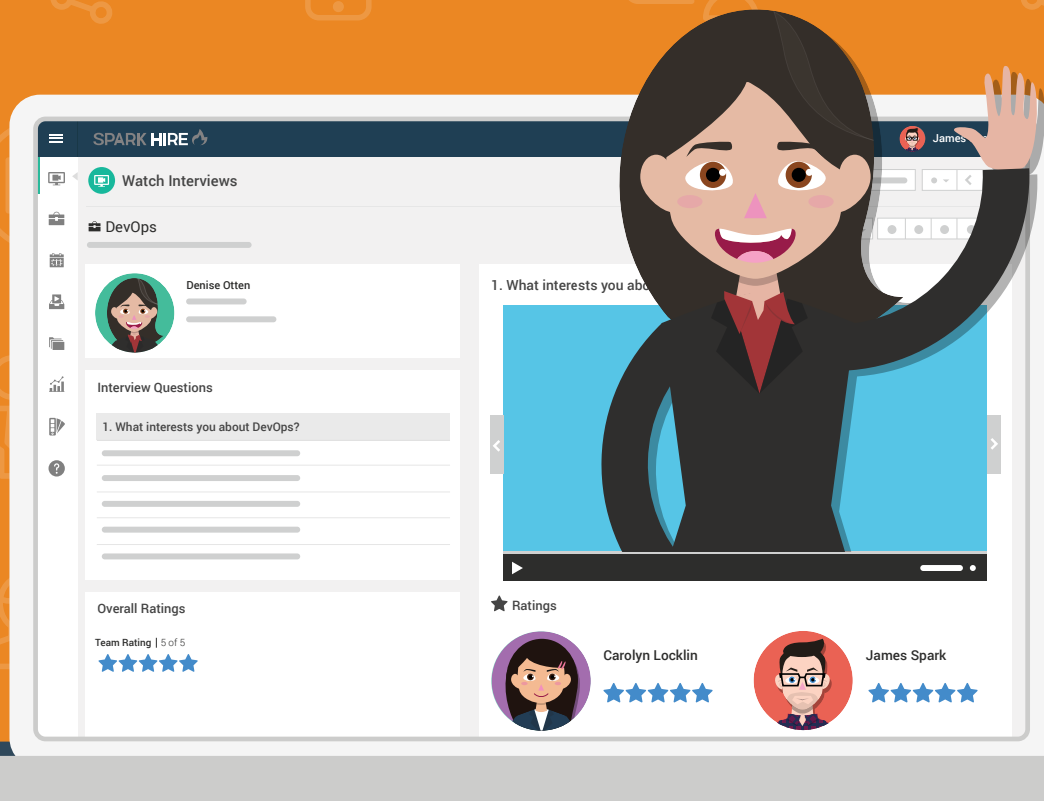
SPARK HIRE

James

Watch Interviews

DevOps

Denise Otten

1. What interests you abo

Interview Questions

1. What interests you about DevOps?

Overall Ratings

Team Rating | 5 of 5

Ratings

Carolyn Locklin

James Spark